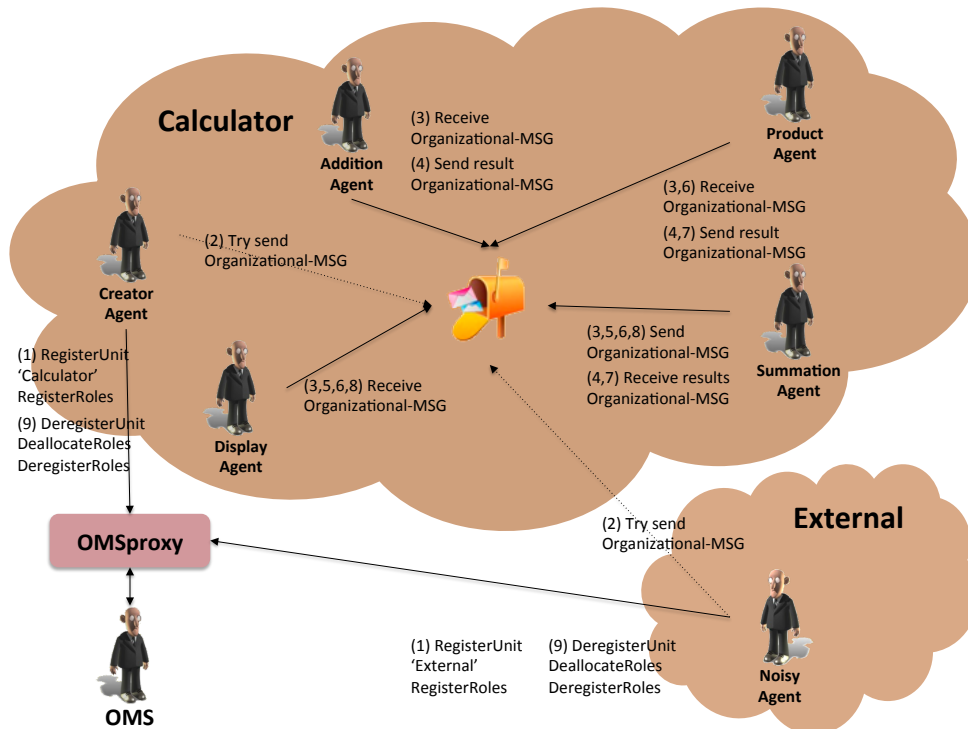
Calculator

Addition Agent

(3) Receive Organizational-MSG
(4) Send result Organizational-MSG

Product Agent

(3,6) Receive Organizational-MSG
(4,7) Send result Organizational-MSG

Creator Agent

(2) Try send Organizational-MSG

(1) RegisterUnit 'Calculator' RegisterRoles
(9) DeregisterUnit DeallocateRoles DeregisterRoles

Display Agent

(3,5,6,8) Receive Organizational-MSG

(3,5,6,8) Send Organizational-MSG
(4,7) Receive results Organizational-MSG

Summation Agent

OMSproxy

External

(2) Try send Organizational-MSG

(1) RegisterUnit 'External' RegisterRoles

(9) DeregisterUnit DeallocateRoles DeregisterRoles

Noisy Agent

OMS